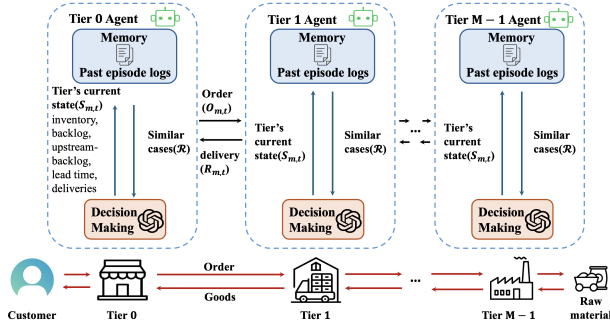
Tier 0 Agent

Memory

Past episode logs

Tier's current state($S_{m,t}$) inventory, backlog, upstream-backlog, lead time, deliveries

Similar cases($\mathcal{R}$)

Decision Making

Order ($O_{m,t}$)

delivery ($R_{m,t}$)

Tier 1 Agent

Memory

Past episode logs

Tier's current state($S_{m,t}$)

Similar cases($\mathcal{R}$)

Decision Making

...

Tier M − 1 Agent

Memory

Past episode logs

Tier's current state($S_{m,t}$)

Similar cases($\mathcal{R}$)

Decision Making

Order

Goods

...

Customer

Tier 0

Tier 1

Tier M − 1

Raw material